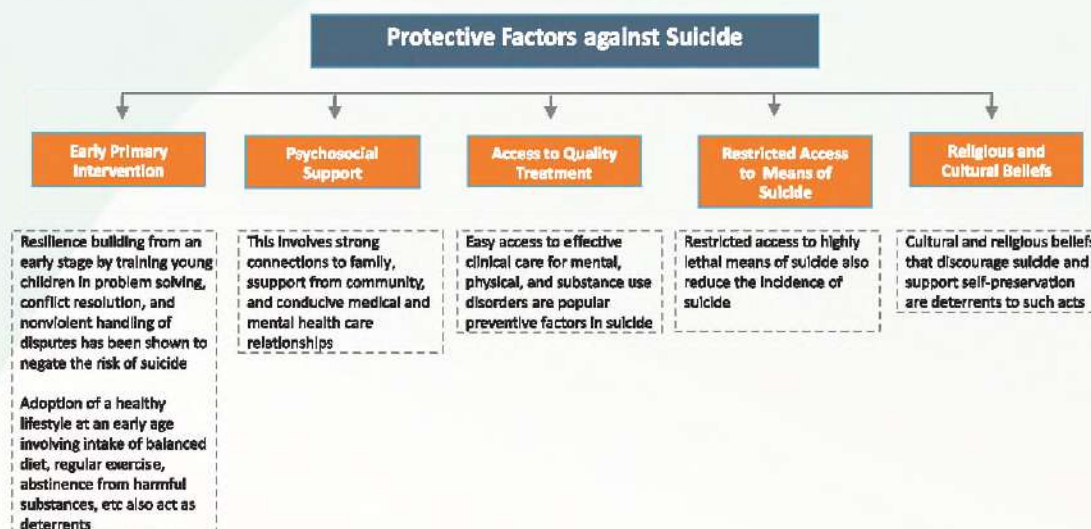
Protective Factors against Suicide

Early Primary Intervention

Resilience building from an early stage by training young children in problem solving, conflict resolution, and nonviolent handling of disputes has been shown to negate the risk of suicide

Adoption of a healthy lifestyle at an early age involving intake of balanced diet, regular exercise, abstinence from harmful substances, etc also act as deterrents

Psychosocial Support

This involves strong connections to family, ssupport from community, and conducive medical and mental health care relationships

Access to Quality Treatment

Easy access to effective clinical care for mental, physical, and substance use disorders are popular preventive factors in suicide

Restricted Access to Means of Suicide

Restricted access to highly lethal means of suicide also reduce the incidence of suicide

Religious and Cultural Beliefs

Cultural and religious beliefs that discourage suicide and support self-preservation are deterrents to such acts